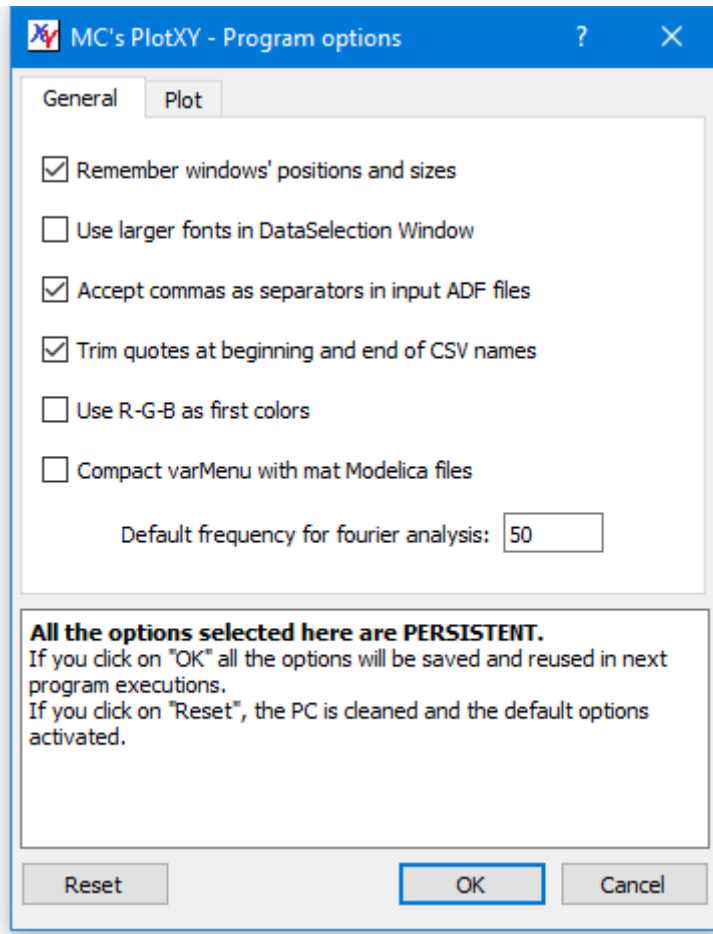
XY MC's PlotXY - Program options ? ✕

General Plot

Remember windows' positions and sizes

Use larger fonts in DataSelection Window

Accept commas as separators in input ADF files

Trim quotes at beginning and end of CSV names

Use R-G-B as first colors

Compact varMenu with mat Modelica files

Default frequency for fourier analysis: 50

**All the options selected here are PERSISTENT.**
If you click on "OK" all the options will be saved and reused in next program executions.
If you click on "Reset", the PC is cleaned and the default options activated.

Reset OK Cancel